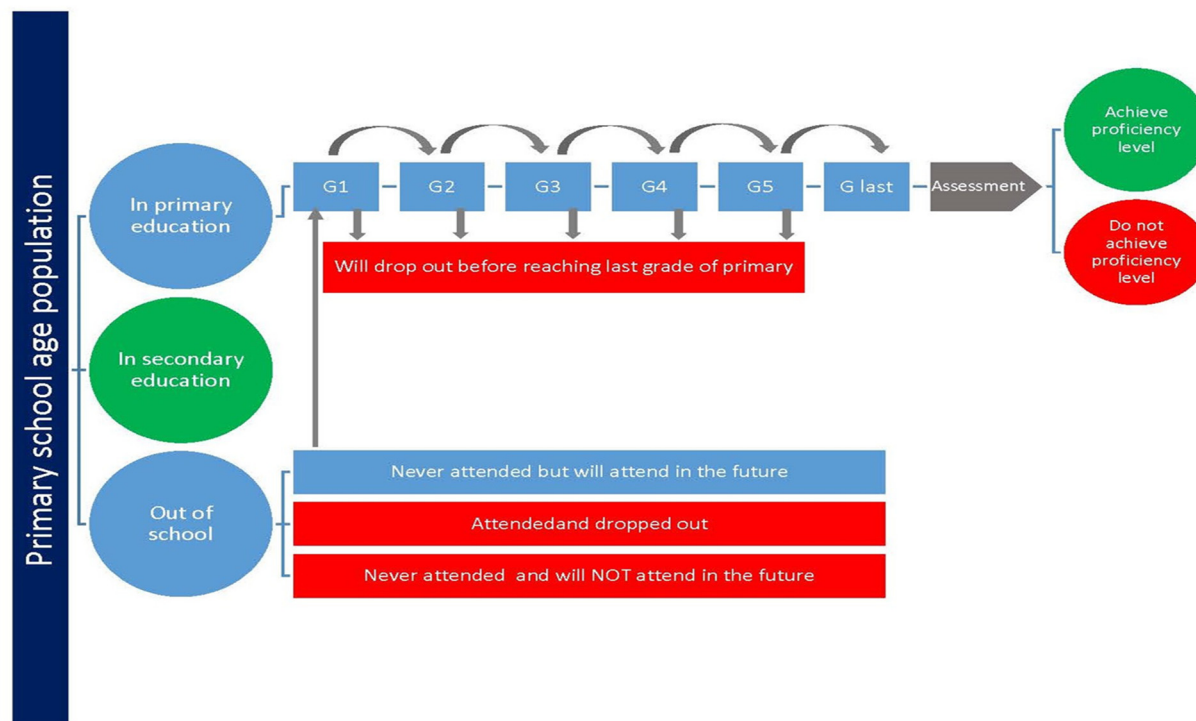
Primary school age population

In primary education

G1

G2

G3

G4

G5

G last

Assessment

Achieve proficiency level

Do not achieve proficiency level

Will drop out before reaching last grade of primary

In secondary education

Out of school

Never attended but will attend in the future

Attendedand dropped out

Never attended and will NOT attend in the future